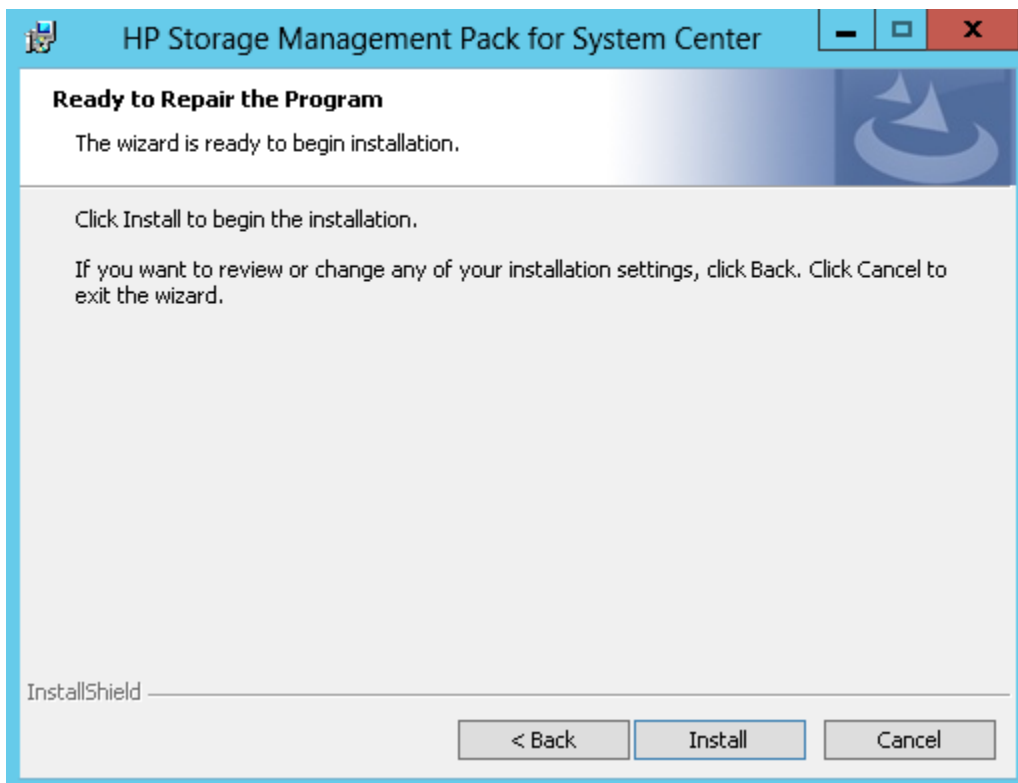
HP Storage Management Pack for System Center

Ready to Repair the Program

The wizard is ready to begin installation.

Click Install to begin the installation.

If you want to review or change any of your installation settings, click Back. Click Cancel to exit the wizard.

InstallShield

< Back

Install

Cancel